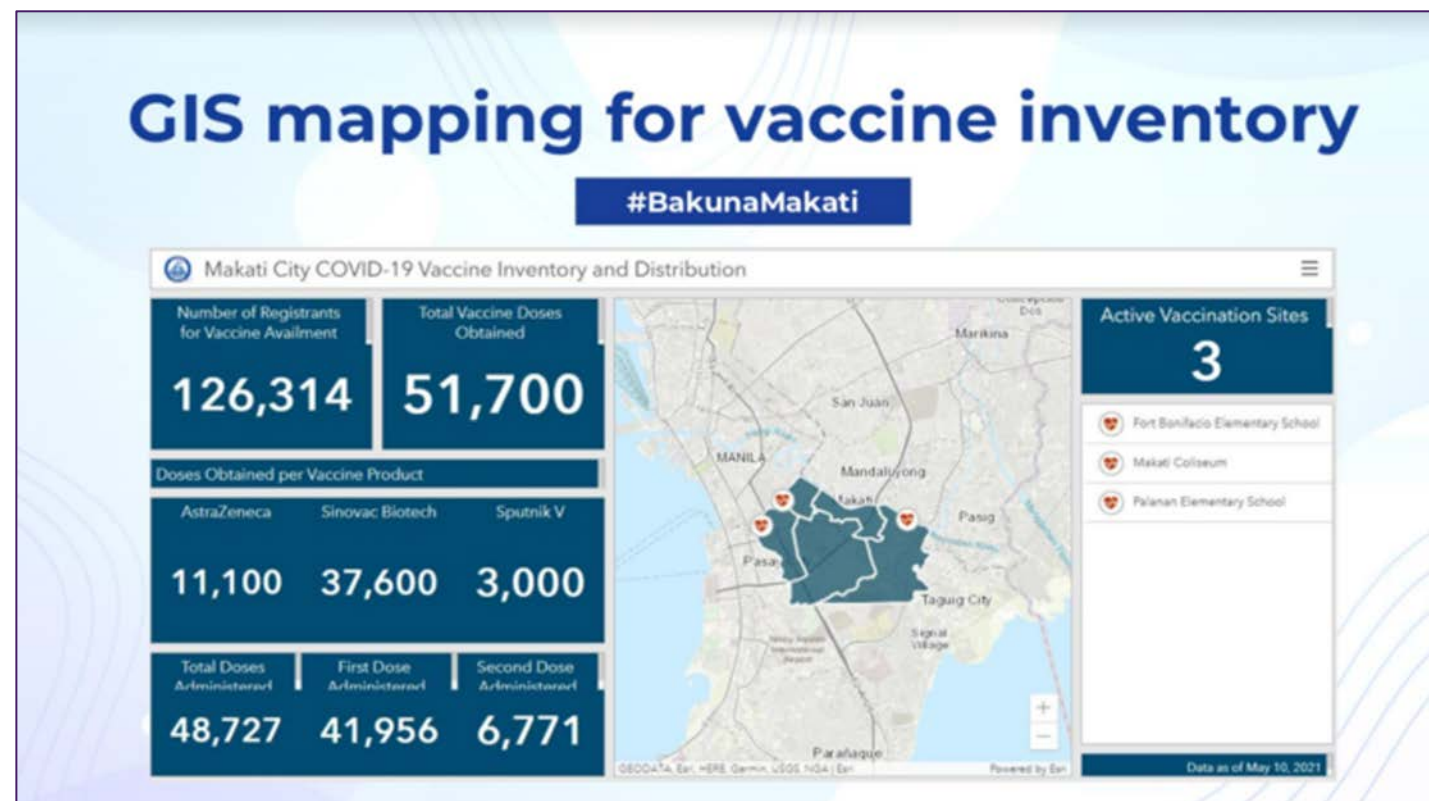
GIS mapping for vaccine inventory

#BakunaMakati

Makati City COVID-19 Vaccine Inventory and Distribution

Number of Registrants for Vaccine Availment

126,314

Total Vaccine Doses Obtained

51,700

Doses Obtained per Vaccine Product

| AstraZeneca | Sinovac Biotech | Sputnik V |
|---|---|---|
| 11,100 | 37,600 | 3,000 |

| Total Doses Administered | First Dose Administered | Second Dose Administered |
|---|---|---|
| 48,727 | 41,956 | 6,771 |

Marikina

San Juan

MANILA

Mandaluyong

Makati

Pasig

Pasay

Taguig City

Signal Village

Parañaque

GEODATA, Esri, HERE, Garmin, USGS, NGA | Esri

Powered by Esri

Active Vaccination Sites

3

Fort Bonifacio Elementary School

Makati Coliseum

Palanan Elementary School

Data as of May 10, 2021